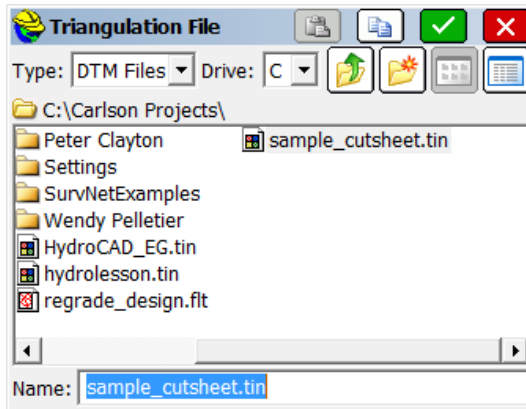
Triangulation File

Type: DTM Files Drive: C

C:\Carlson Projects\

Peter Clayton
Settings
SurvNetExamples
Wendy Pelletier
HydroCAD_EG.tin
hydrolesson.tin
regrade_design.flt

sample_cutsheet.tin

Name: sample_cutsheet.tin